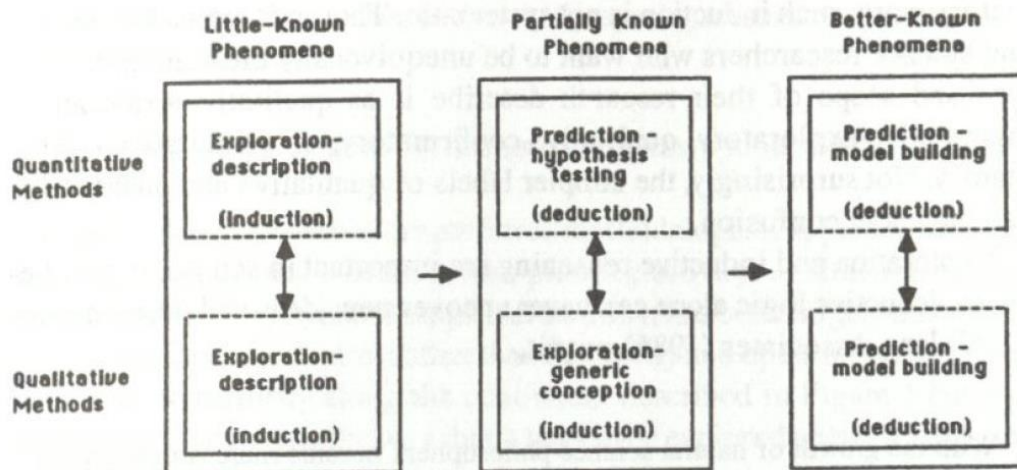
Little-Known Phenomena

Partially Known Phenomena

Better-Known Phenomena

Quantitative Methods

Exploration-description

(induction)

Prediction - hypothesis testing

(deduction)

Prediction - model building

(deduction)

Qualitative Methods

Exploration-description

(induction)

Exploration-generic conception

(induction)

Prediction - model building

(deduction)